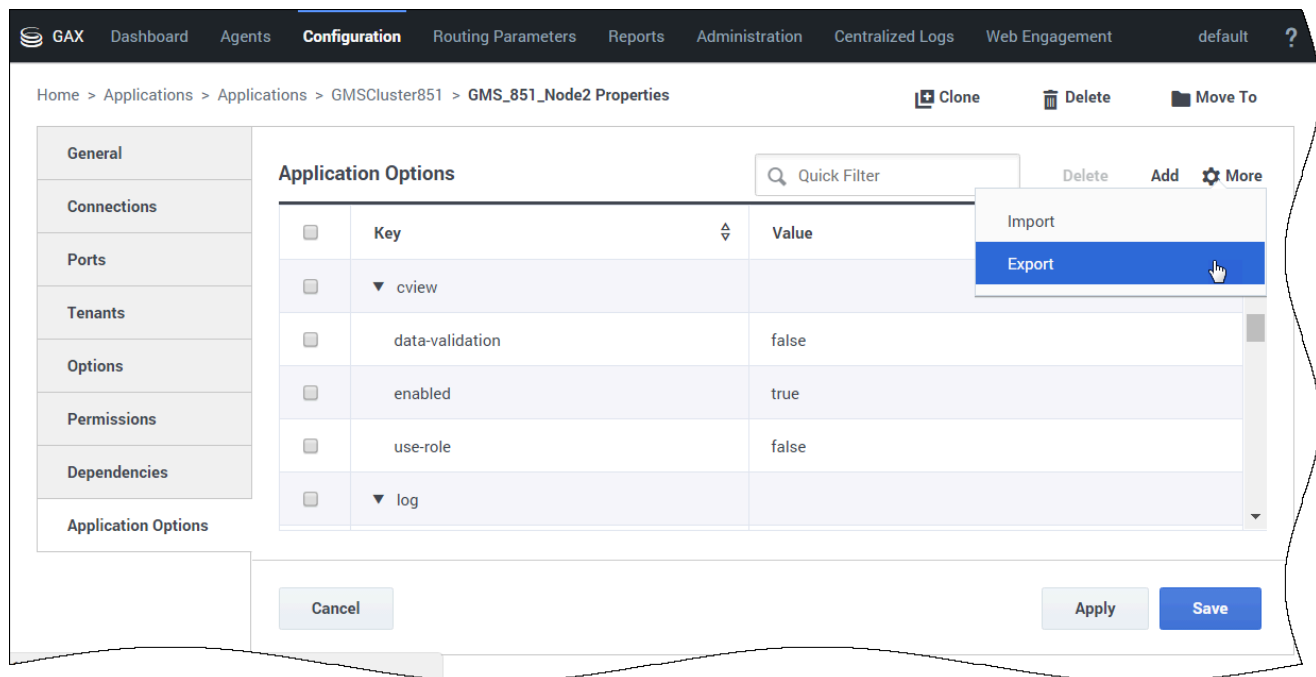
GAX Dashboard Agents Configuration Routing Parameters Reports Administration Centralized Logs Web Engagement default ?

Home > Applications > Applications > GMSCluster851 > GMS_851_Node2 Properties

Clone Delete Move To

General
Connections
Ports
Tenants
Options
Permissions
Dependencies
Application Options

Application Options

Quick Filter

Delete Add More

Import
Export

| | Key | Value |
|---|---|---|
| | ▼ cview | |
| | data-validation | false |
| | enabled | true |
| | use-role | false |
| | ▼ log | |

Cancel

Apply Save